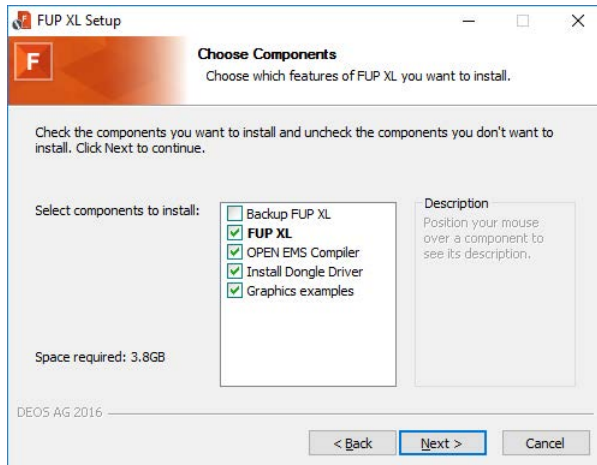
FUP XL Setup

F

Choose Components
Choose which features of FUP XL you want to install.

Check the components you want to install and uncheck the components you don't want to install. Click Next to continue.

Select components to install:

Backup FUP XL
FUP XL
OPEN EMS Compiler
Install Dongle Driver
Graphics examples

Description
Position your mouse over a component to see its description.

Space required: 3.8GB

DEOS AG 2016

< Back
Next >
Cancel